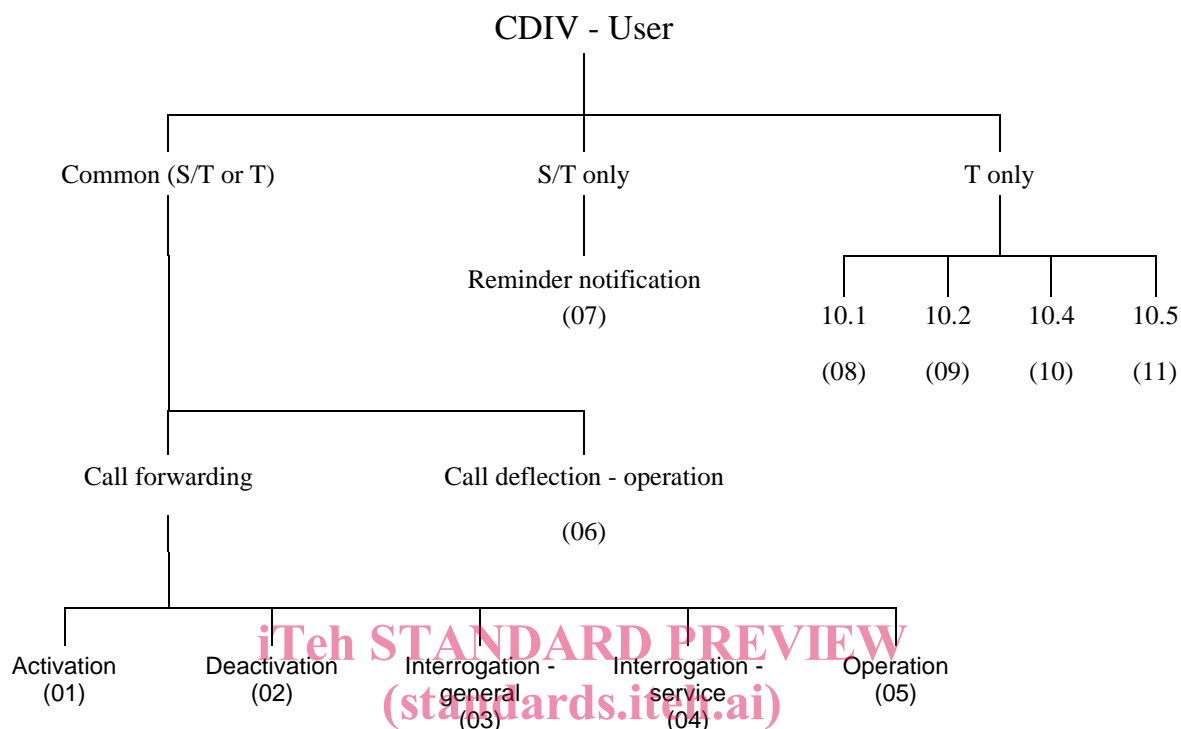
CDIV - User

Common (S/T or T)

S/T only

T only

Reminder notification
(07)

10.1
(08)

10.2
(09)

10.4
(10)

10.5
(11)

Call forwarding

Call deflection - operation
(06)

Activation
(01)

Deactivation
(02)

Interrogation - general
(03)

Interrogation - service
(04)

Operation
(05)

iTeh STANDARD PREVIEW
(standards.iteh.ai)